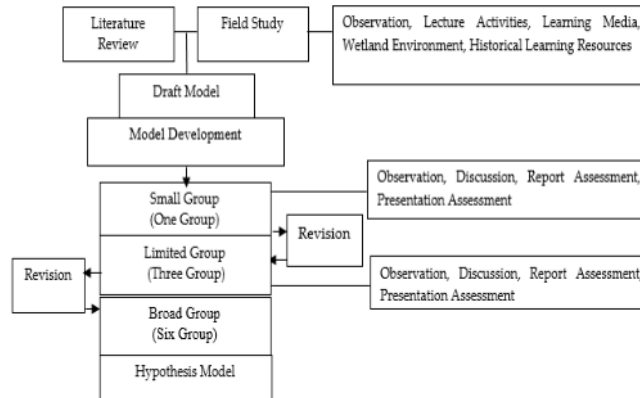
Literature Review

Field Study

Observation, Lecture Activities, Learning Media, Wetland Environment, Historical Learning Resources

Draft Model

Model Development

Small Group (One Group)

Observation, Discussion, Report Assessment, Presentation Assessment

Revision

Limited Group (Three Group)

Revision

Observation, Discussion, Report Assessment, Presentation Assessment

Broad Group (Six Group)

Hypothesis Model